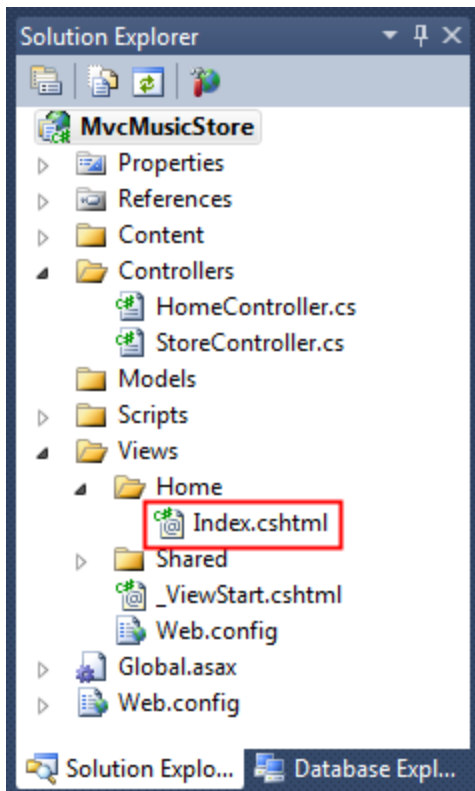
Solution Explorer
MvcMusicStore
Properties
References
Content
Controllers
HomeController.cs
StoreController.cs
Models
Scripts
Views
Home
Index.cshtml
Shared
_ViewStart.cshtml
Web.config
Global.asax
Web.config
Solution Explo...
Database Expl...